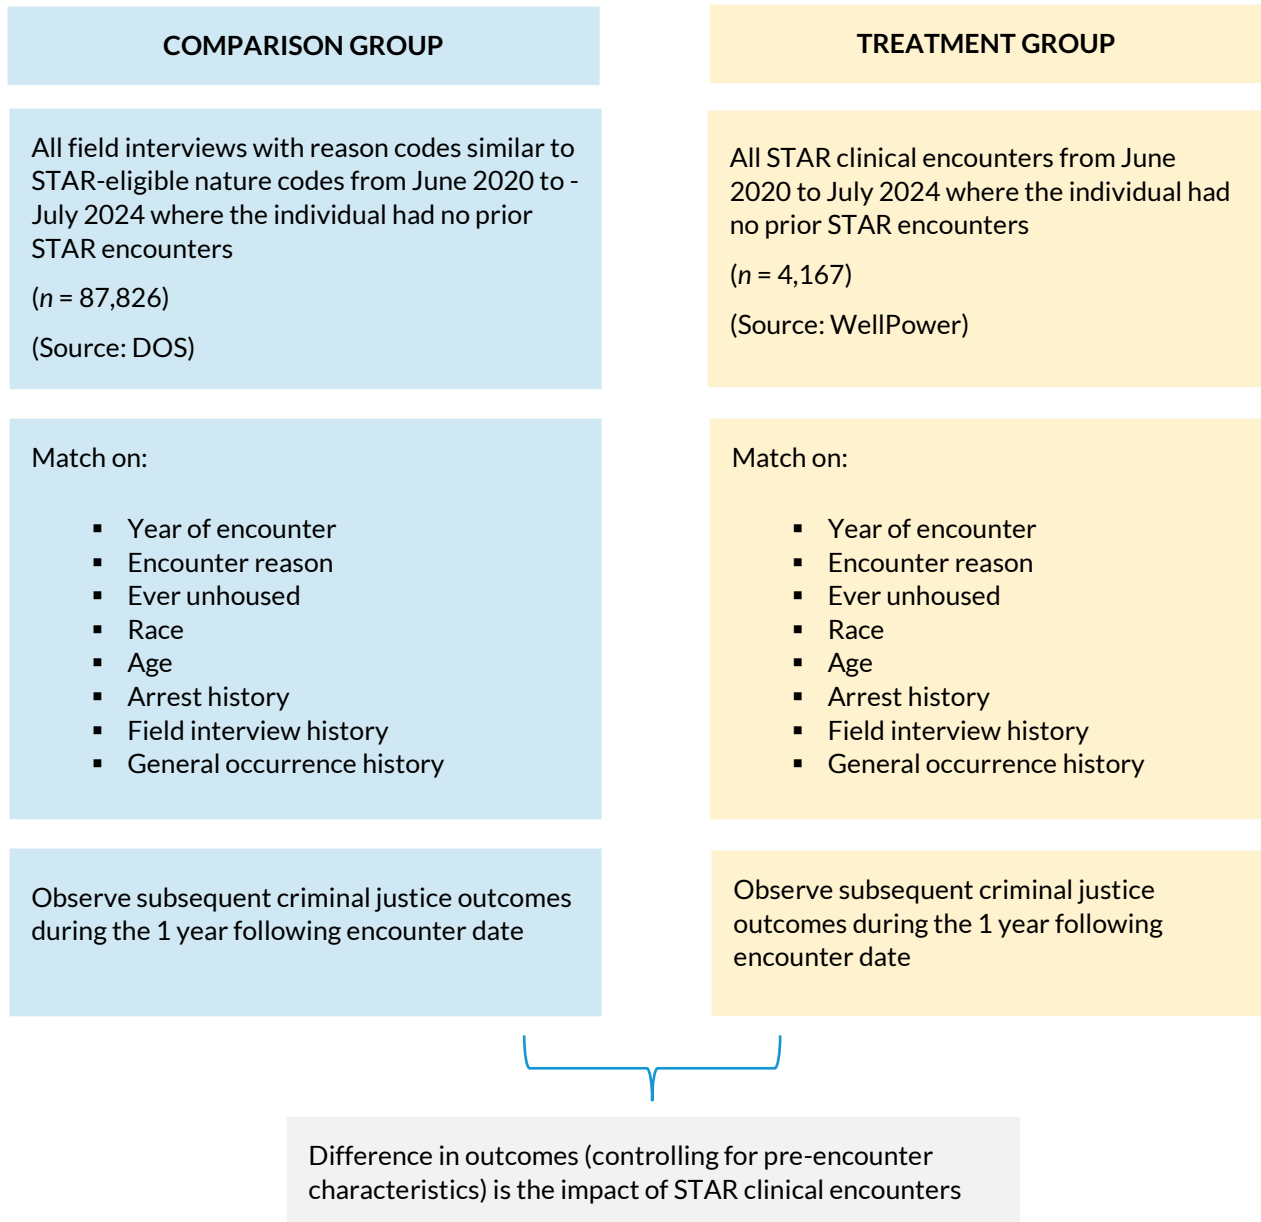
COMPARISON GROUP

All field interviews with reason codes similar to STAR-eligible nature codes from June 2020 to - July 2024 where the individual had no prior STAR encounters

($n$ = 87,826)

(Source: DOS)

Match on:

- Year of encounter
- Encounter reason
- Ever unhoused
- Race
- Age
- Arrest history
- Field interview history
- General occurrence history

Observe subsequent criminal justice outcomes during the 1 year following encounter date

TREATMENT GROUP

All STAR clinical encounters from June 2020 to July 2024 where the individual had no prior STAR encounters

($n$ = 4,167)

(Source: WellPower)

Match on:

- Year of encounter
- Encounter reason
- Ever unhoused
- Race
- Age
- Arrest history
- Field interview history
- General occurrence history

Observe subsequent criminal justice outcomes during the 1 year following encounter date

Difference in outcomes (controlling for pre-encounter characteristics) is the impact of STAR clinical encounters